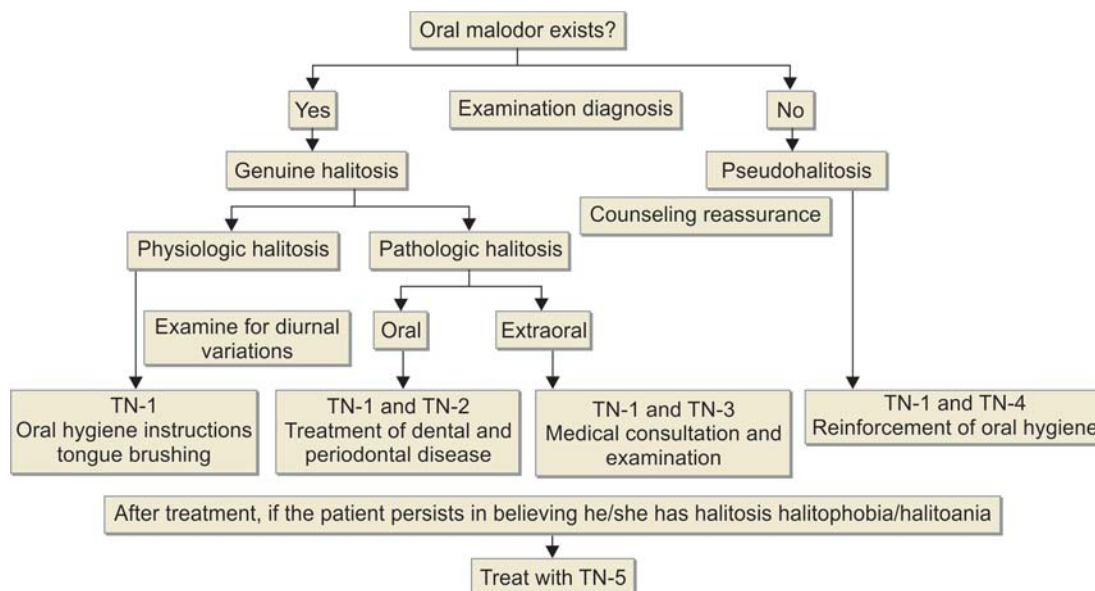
Oral malodor exists?

Yes

Examination diagnosis

No

Genuine halitosis

Pseudohalitosis

Counseling reassurance

Physiologic halitosis

Pathologic halitosis

Oral

Extraoral

Examine for diurnal variations

TN-1
Oral hygiene instructions tongue brushing

TN-1 and TN-2
Treatment of dental and periodontal disease

TN-1 and TN-3
Medical consultation and examination

TN-1 and TN-4
Reinforcement of oral hygiene

After treatment, if the patient persists in believing he/she has halitosis halitophobia/halitoania

Treat with TN-5